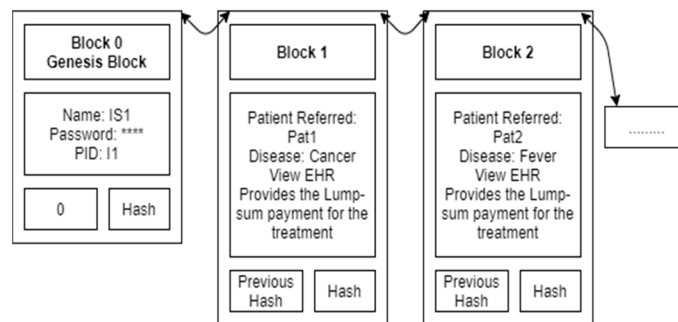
Block 0
Genesis Block

Name: IS1
Password: ****
PID: I1

0

Hash

Block 1

Patient Referred: Pat1
Disease: Cancer
View EHR
Provides the Lump-sum payment for the treatment

Previous Hash

Hash

Block 2

Patient Referred: Pat2
Disease: Fever
View EHR
Provides the Lump-sum payment for the treatment

Previous Hash

Hash

.........